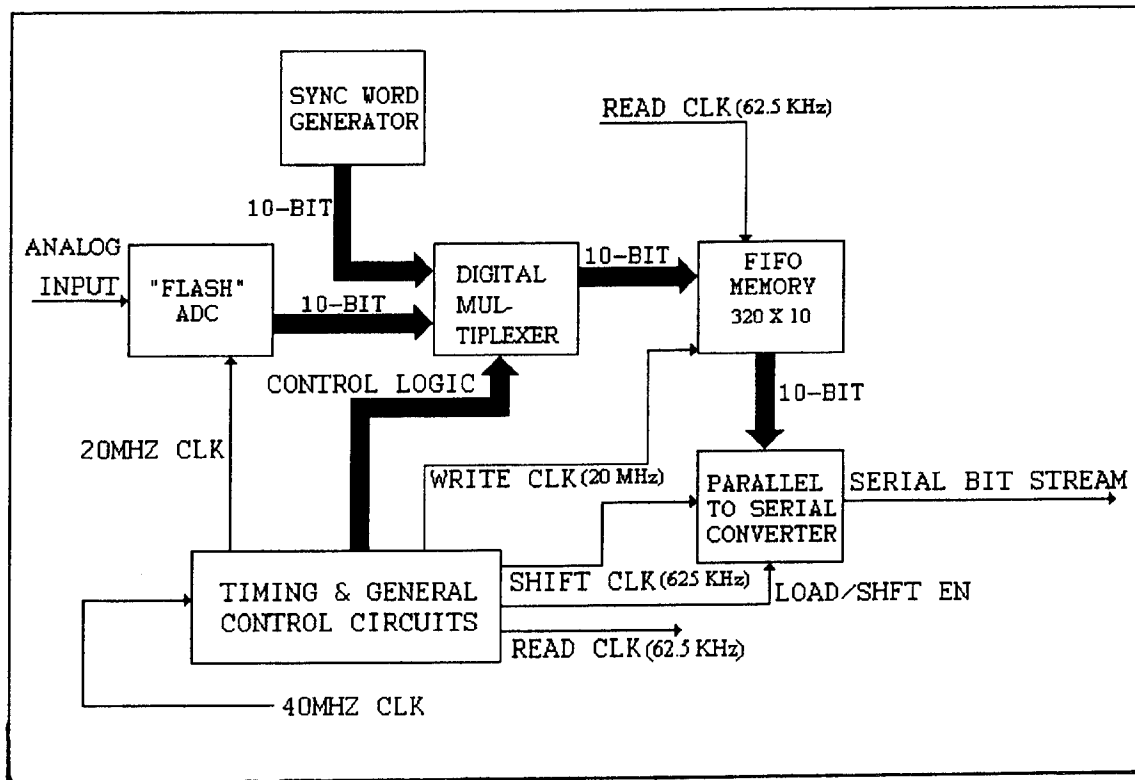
SYNC WORD GENERATOR

READ CLK (62.5 KHz)

10-BIT

ANALOG INPUT

"FLASH" ADC

10-BIT

DIGITAL MULTIPLEXER

10-BIT

FIFO MEMORY 320 X 10

CONTROL LOGIC

10-BIT

20MHZ CLK

WRITE CLK (20 MHz)

PARALLEL TO SERIAL CONVERTER

SERIAL BIT STREAM

TIMING & GENERAL CONTROL CIRCUITS

SHIFT CLK (625 KHz)

LOAD/SHFT EN

READ CLK (62.5 KHz)

40MHZ CLK